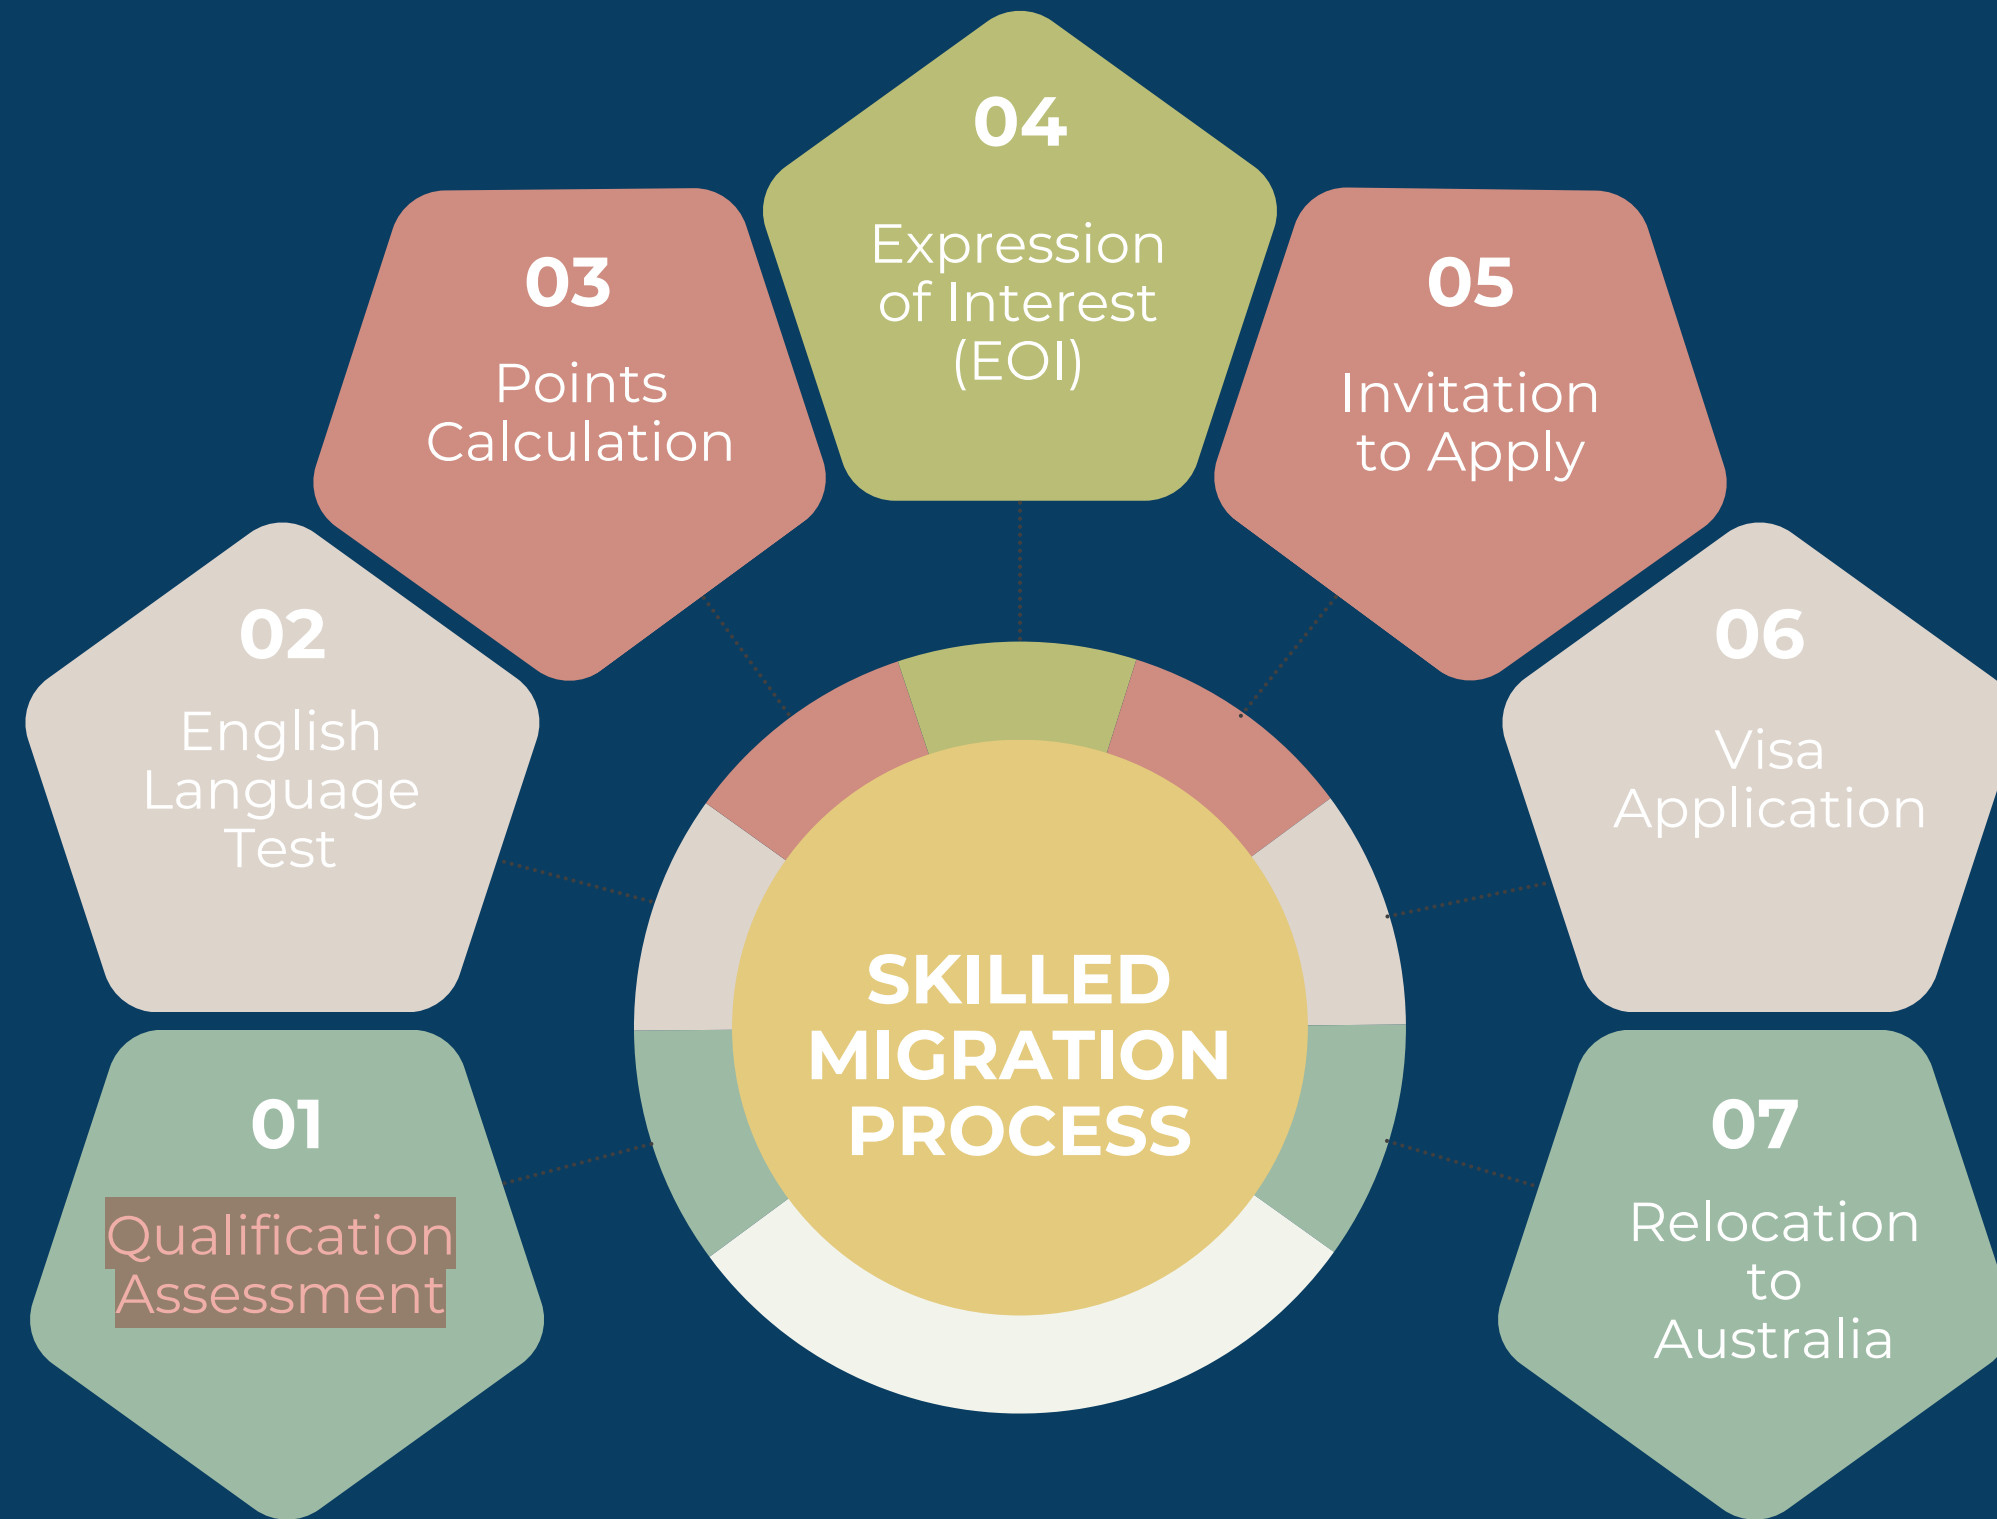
04
Expression of Interest (EOI)

03
Points Calculation

05
Invitation to Apply

02
English Language Test

06
Visa Application

SKILLED MIGRATION PROCESS

01
Qualification Assessment

07
Relocation to Australia